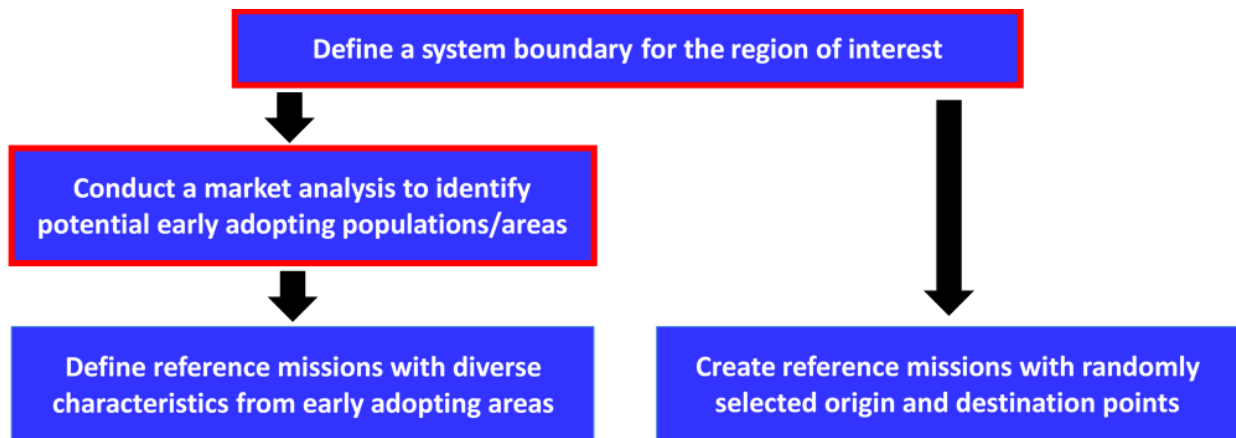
Define a system boundary for the region of interest

Conduct a market analysis to identify potential early adopting populations/areas

Define reference missions with diverse characteristics from early adopting areas

Create reference missions with randomly selected origin and destination points